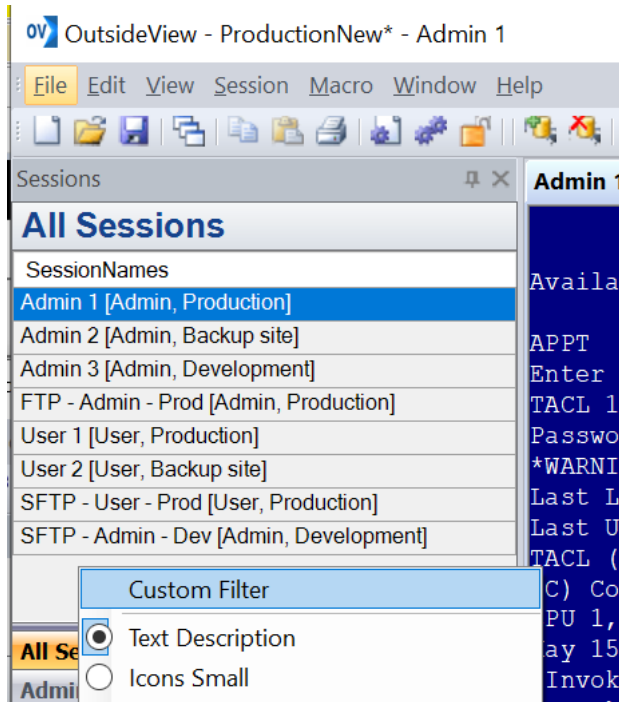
OV OutsideView - ProductionNew* - Admin 1

File Edit View Session Macro Window Help

Sessions

All Sessions

SessionNames

Admin 1 [Admin, Production]
Admin 2 [Admin, Backup site]
Admin 3 [Admin, Development]
FTP - Admin - Prod [Admin, Production]
User 1 [User, Production]
User 2 [User, Backup site]
SFTP - User - Prod [User, Production]
SFTP - Admin - Dev [Admin, Development]

Custom Filter
Text Description
Icons Small

All Se
Admi

Admin 1

Availa

APPT
Enter
TACL 1
Passwo
*WARNI
Last L
Last U
TACL (
C) Co
PU 1,
ay 15
Invok